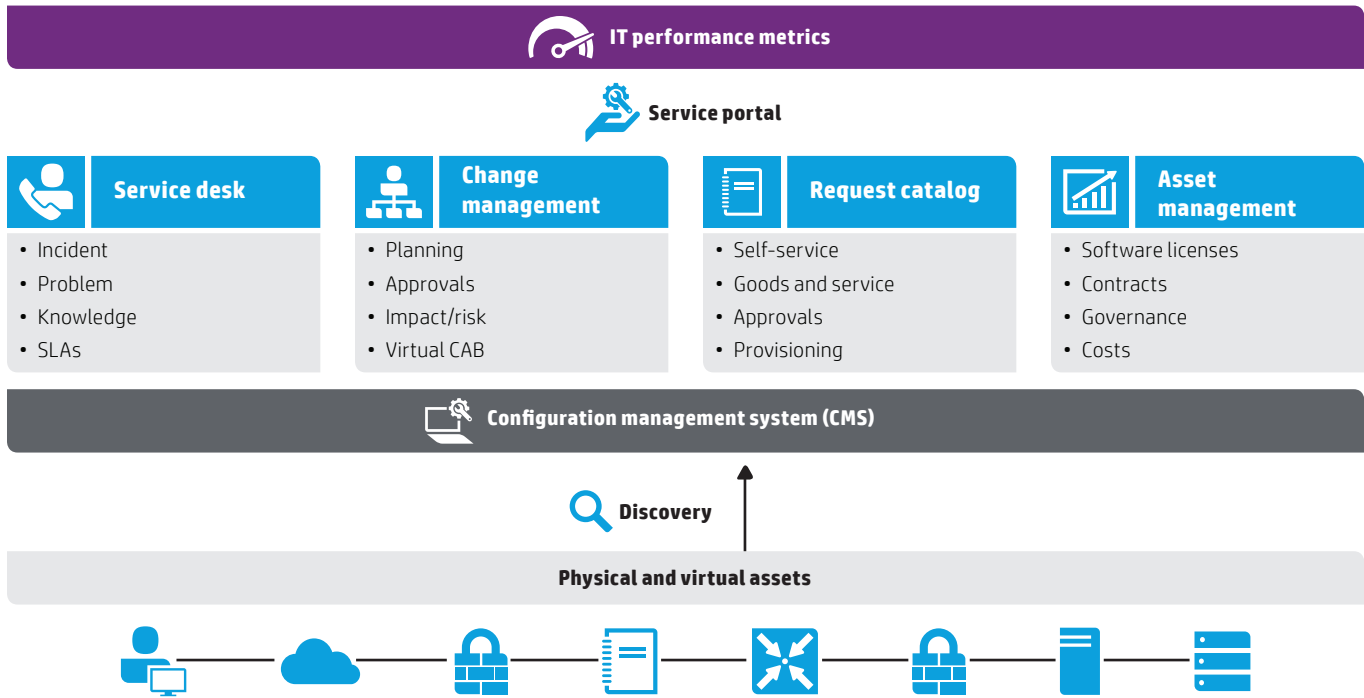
IT performance metrics

Service portal

Service desk
• Incident
• Problem
• Knowledge
• SLAs

Change management
• Planning
• Approvals
• Impact/risk
• Virtual CAB

Request catalog
• Self-service
• Goods and service
• Approvals
• Provisioning

Asset management
• Software licenses
• Contracts
• Governance
• Costs

Configuration management system (CMS)

Discovery

Physical and virtual assets